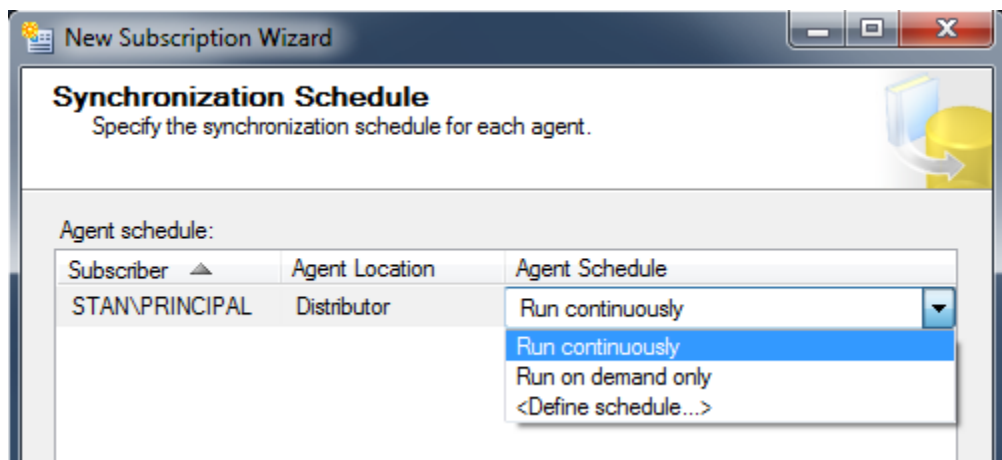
New Subscription Wizard

Synchronization Schedule
Specify the synchronization schedule for each agent.

Agent schedule:

| Subscriber | Agent Location | Agent Schedule |
|---|---|---|
| STAN\PRINCIPAL | Distributor | Run continuously |

Run continuously
Run on demand only
<Define schedule...>